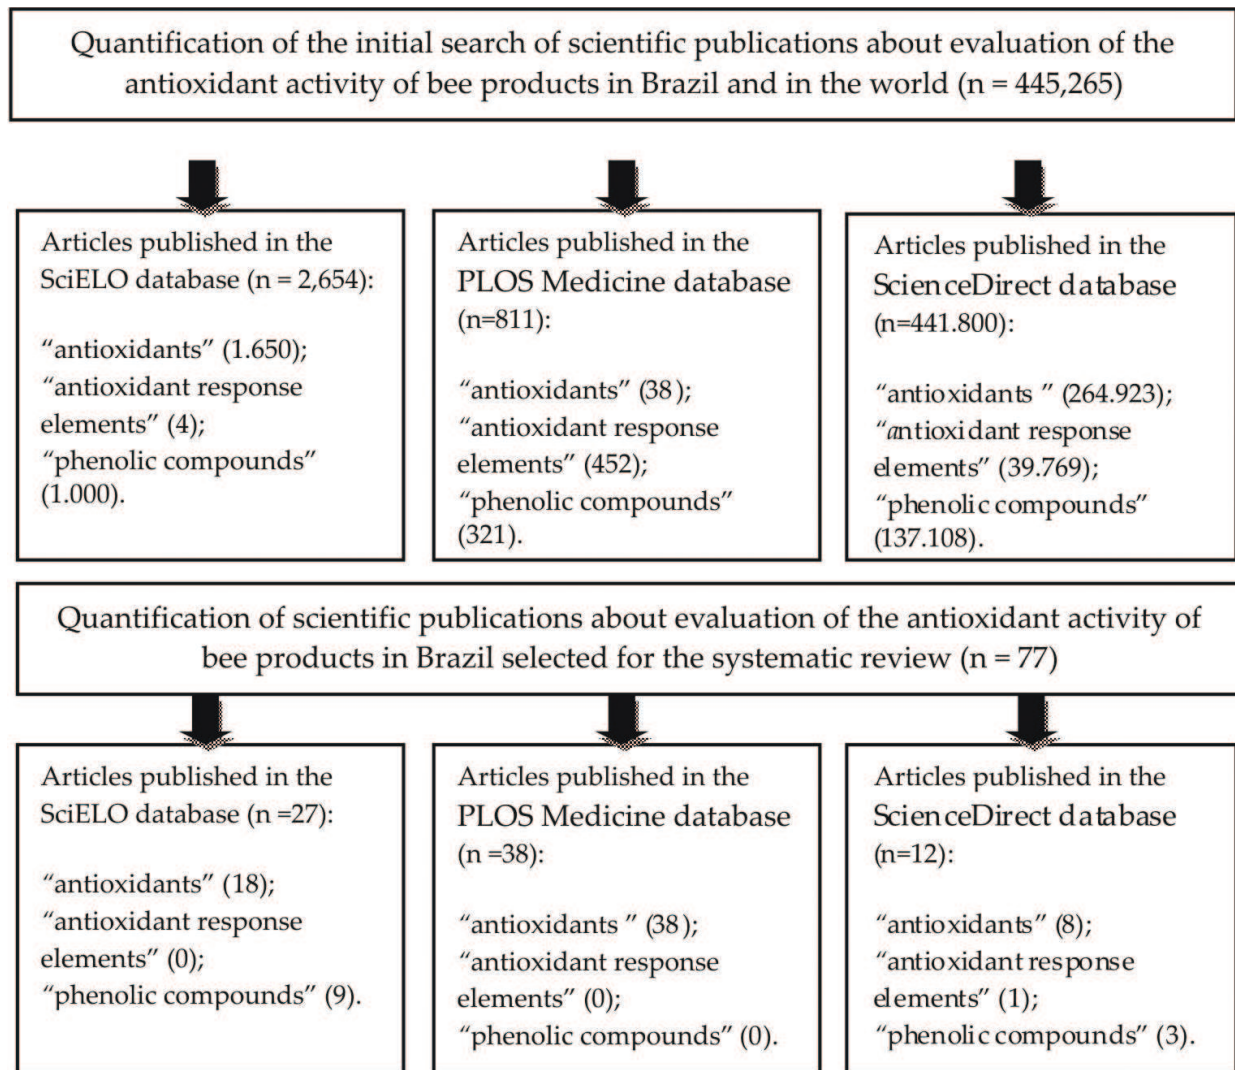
Quantification of the initial search of scientific publications about evaluation of the antioxidant activity of bee products in Brazil and in the world (n = 445,265)

Articles published in the SciELO database (n = 2,654):

"antioxidants" (1.650);
"antioxidant response elements" (4);
"phenolic compounds" (1.000).

Articles published in the PLOS Medicine database (n=811):

"antioxidants" (38);
"antioxidant response elements" (452);
"phenolic compounds" (321).

Articles published in the ScienceDirect database (n=441.800):

"antioxidants " (264.923);
"antioxidant response elements" (39.769);
"phenolic compounds" (137.108).

Quantification of scientific publications about evaluation of the antioxidant activity of bee products in Brazil selected for the systematic review (n = 77)

Articles published in the SciELO database (n =27):

"antioxidants" (18);
"antioxidant response elements" (0);
"phenolic compounds" (9).

Articles published in the PLOS Medicine database (n =38):

"antioxidants " (38);
"antioxidant response elements" (0);
"phenolic compounds" (0).

Articles published in the ScienceDirect database (n=12):

"antioxidants" (8);
"antioxidant response elements" (1);
"phenolic compounds" (3).